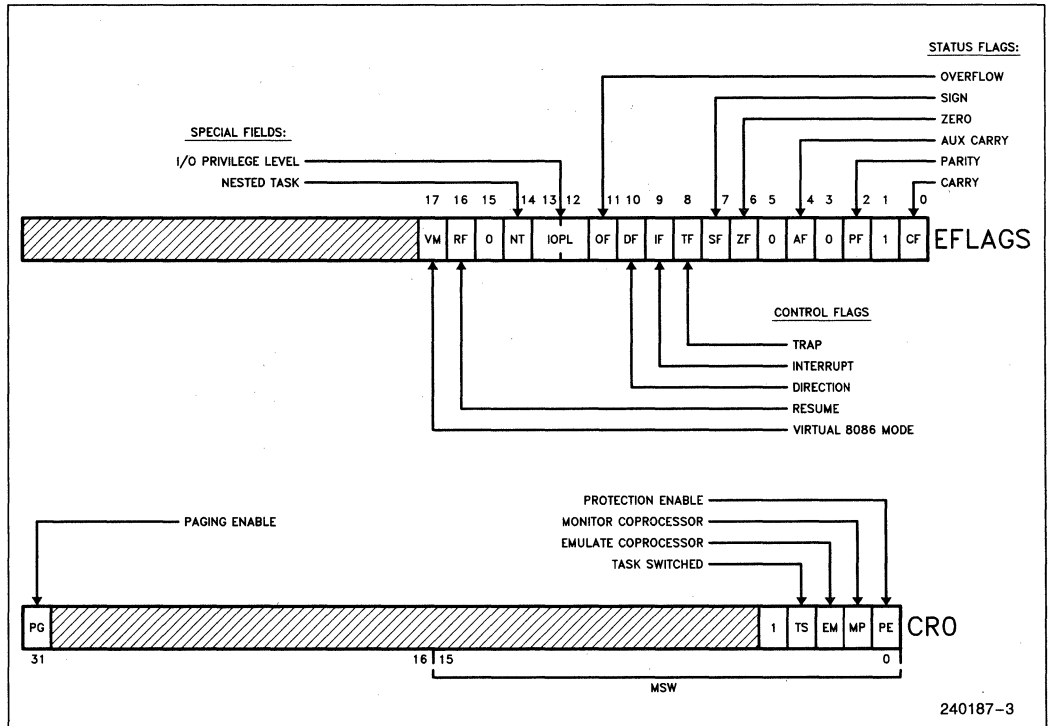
STATUS FLAGS:
OVERFLOW
SIGN
ZERO
AUX CARRY
PARITY
CARRY

SPECIAL FIELDS:
I/O PRIVILEGE LEVEL
NESTED TASK

17 16 15 14 13 12 11 10 9 8 7 6 5 4 3 2 1 0

| VM | RF | 0 | NT | IOPL | OF | DF | IF | TF | SF | ZF | 0 | AF | 0 | PF | 1 | CF |
|---|---|---|---|---|---|---|---|---|---|---|---|---|---|---|---|---|

EFLAGS

CONTROL FLAGS
TRAP
INTERRUPT
DIRECTION
RESUME
VIRTUAL 8086 MODE

PAGING ENABLE
PROTECTION ENABLE
MONITOR COPROCESSOR
EMULATE COPROCESSOR
TASK SWITCHED

| PG | | 1 | TS | EM | MP | PE |
|---|---|---|---|---|---|---|

CR0

31 16 15 0

MSW

240187–3